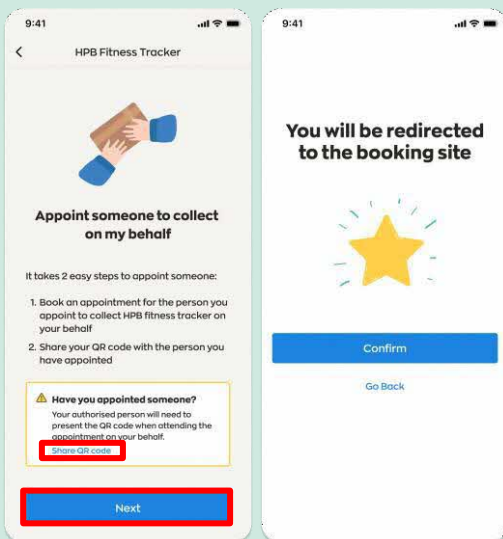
9:41

HPB Fitness Tracker

Appoint someone to collect on my behalf

It takes 2 easy steps to appoint someone:

1. Book an appointment for the person you appoint to collect HPB fitness tracker on your behalf
2. Share your QR code with the person you have appointed

Have you appointed someone?
Your authorised person will need to present the QR code when attending the appointment on your behalf.
Share QR code

Next

9:41

You will be redirected to the booking site

Confirm

Go Back